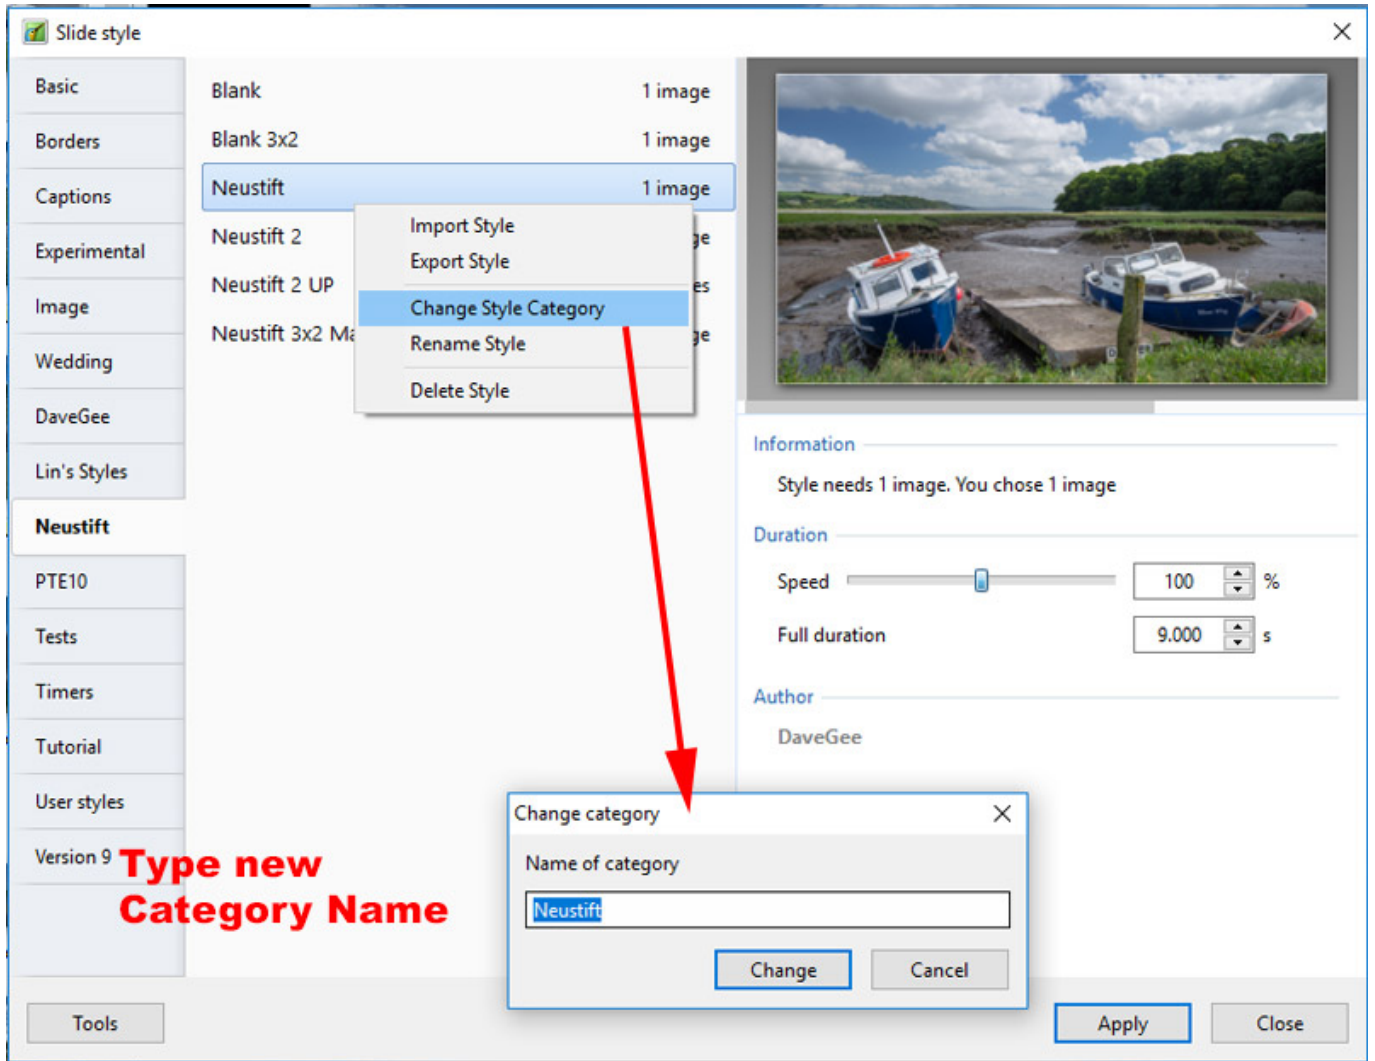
Slide style

Basic
Borders
Captions
Experimental
Image
Wedding
DaveGee
Lin's Styles
Neustift
PTE10
Tests
Timers
Tutorial
User styles
Version 9

Blank 1 image
Blank 3x2 1 image
Neustift 1 image
Neustift 2 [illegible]ge
Neustift 2 UP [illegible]es
Neustift 3x2 Ma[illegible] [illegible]ge

Import Style
Export Style
Change Style Category
Rename Style
Delete Style

Information
Style needs 1 image. You chose 1 image
Duration
Speed 100 %
Full duration 9.000 s
Author
DaveGee

Type new Category Name

Change category
Name of category
Neustift
Change
Cancel

Tools
Apply
Close